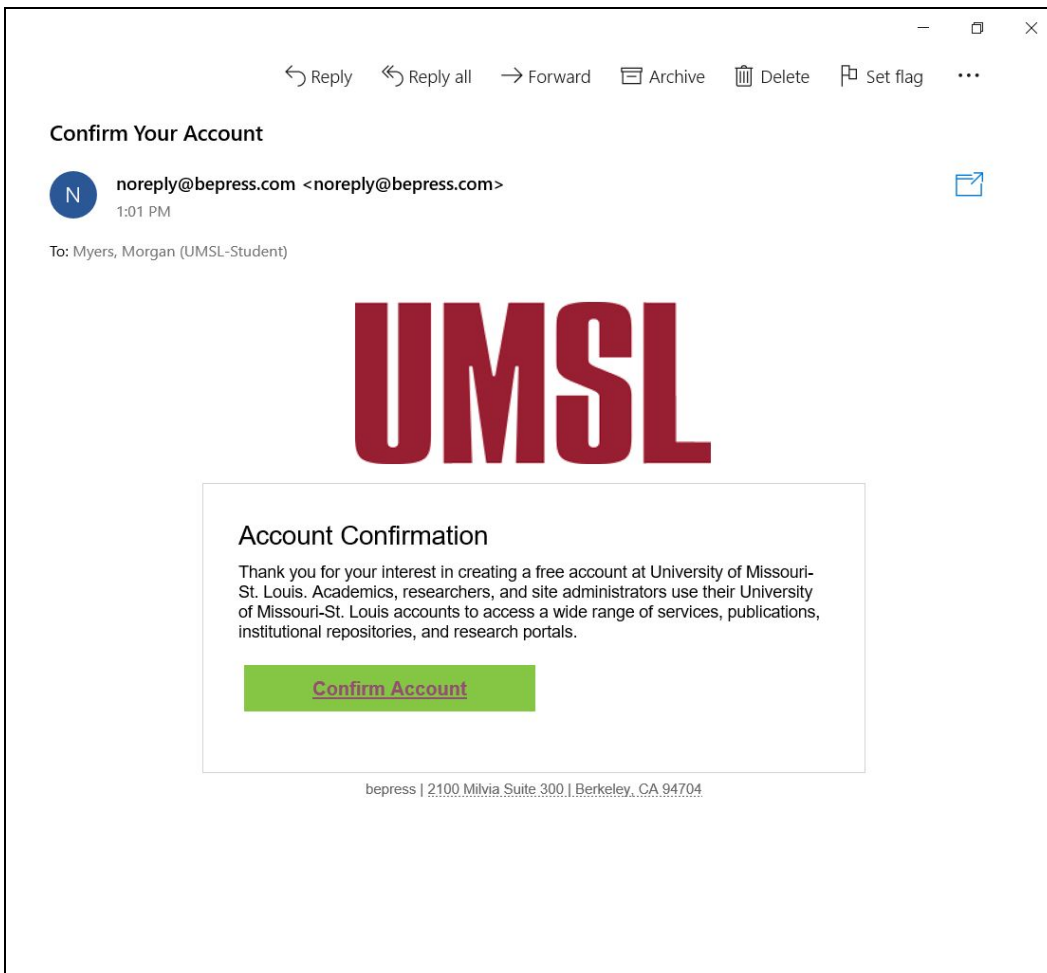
Reply Reply all Forward Archive Delete Set flag ···

Confirm Your Account

N noreply@bepress.com <noreply@bepress.com>
1:01 PM

To: Myers, Morgan (UMSL-Student)

UMSL

Account Confirmation

Thank you for your interest in creating a free account at University of Missouri-St. Louis. Academics, researchers, and site administrators use their University of Missouri-St. Louis accounts to access a wide range of services, publications, institutional repositories, and research portals.

Confirm Account

bepress | 2100 Milvia Suite 300 | Berkeley, CA 94704